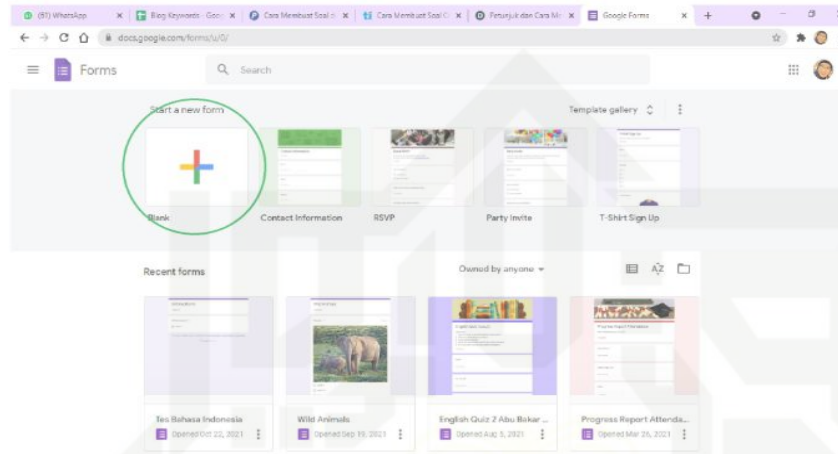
(91) WhatsApp | Blog Keywords · Goo | Cara Membuat Soal d | Cara Membuat Soal O | Petunjuk dan Cara M | Google Forms

docs.google.com/forms/u/0/

Forms

Search

Start a new form

Template gallery

Blank

Contact Information

RSVP

Party Invite

T-Shirt Sign Up

Recent forms

Owned by anyone

Tes Bahasa Indonesia
Opened Oct 22, 2021

Wild Animals
Opened Sep 19, 2021

English Quiz 2 Abu Bakar ...
Opened Aug 5, 2021

Progress Report Attenda...
Opened Mar 26, 2021